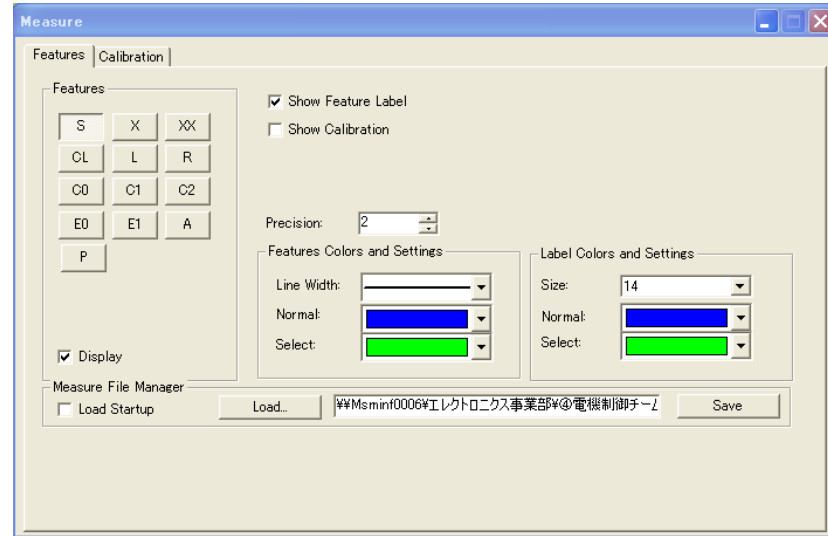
Measure

Features | Calibration

Features

S X XX
CL L R
C0 C1 C2
E0 E1 A
P

Display

Show Feature Label
Show Calibration

Precision: 2

Features Colors and Settings
Line Width:
Normal:
Select:

Label Colors and Settings
Size: 14
Normal:
Select:

Measure File Manager
Load Startup
Load...
¥¥Msminf0006¥エレクトロニクス事業部¥④電機制御チー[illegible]
Save